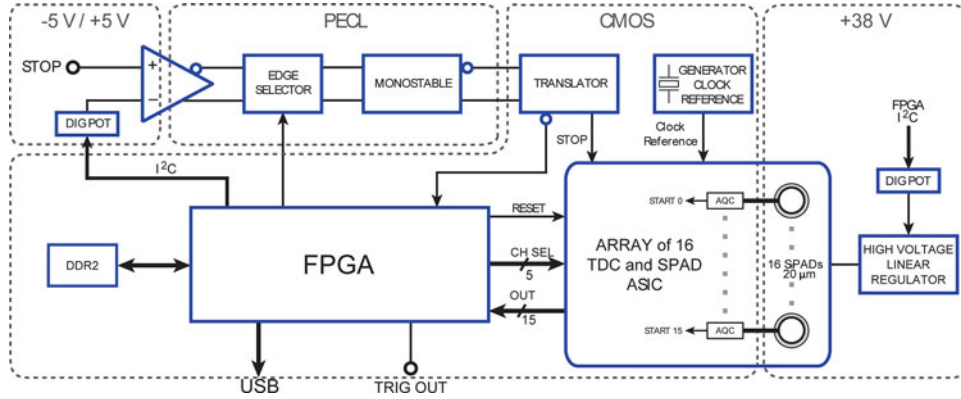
-5 V / +5 V

PECL

CMOS

+38 V

STOP

+

−

DIGPOT

EDGE SELECTOR

MONOSTABLE

TRANSLATOR

GENERATOR CLOCK REFERENCE

Clock Reference

STOP

FPGA $I^2C$

DIGPOT

$I^2C$

RESET

DDR2

FPGA

CH SEL

5

OUT

15

ARRAY of 16 TDC and SPAD ASIC

START 0

AQC

START 15

AQC

16 SPADs 20 µm

HIGH VOLTAGE LINEAR REGULATOR

USB

TRIG OUT